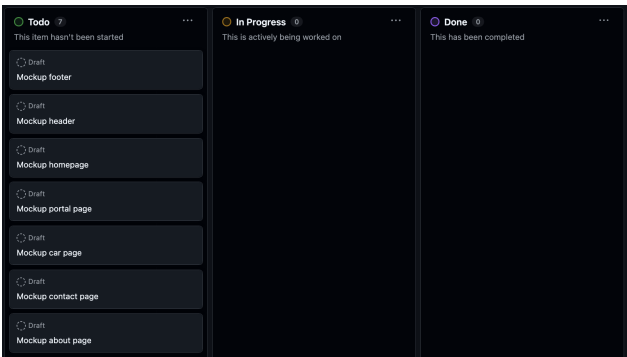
Todo 7 ···
This item hasn't been started

Draft
Mockup footer

Draft
Mockup header

Draft
Mockup homepage

Draft
Mockup portal page

Draft
Mockup car page

Draft
Mockup contact page

Draft
Mockup about page

In Progress 0 ···
This is actively being worked on

Done 0 ···
This has been completed